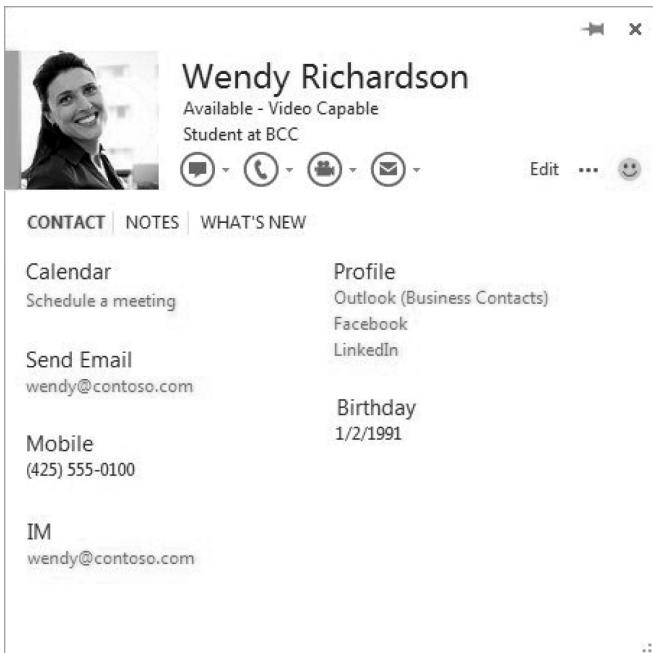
Wendy Richardson
Available - Video Capable
Student at BCC

Edit ···

CONTACT | NOTES | WHAT'S NEW

Calendar
Schedule a meeting

Send Email
wendy@contoso.com

Mobile
(425) 555-0100

IM
wendy@contoso.com

Profile
Outlook (Business Contacts)
Facebook
LinkedIn

Birthday
1/2/1991